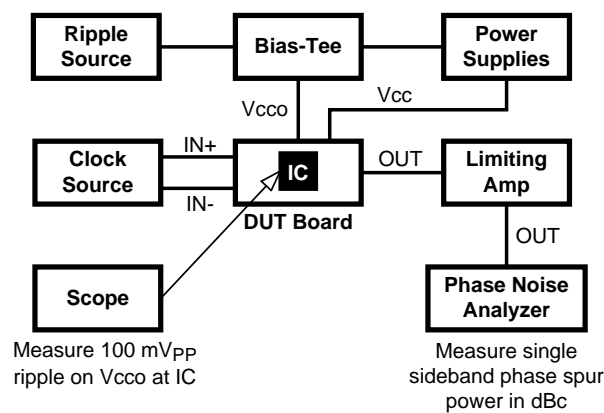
Ripple Source

Bias-Tee

Power Supplies

Vcco

Vcc

Clock Source

IN+

IN-

IC

OUT

Limiting Amp

DUT Board

OUT

Scope

Phase Noise Analyzer

Measure 100 mV$_{PP}$ ripple on Vcco at IC

Measure single sideband phase spur power in dBc